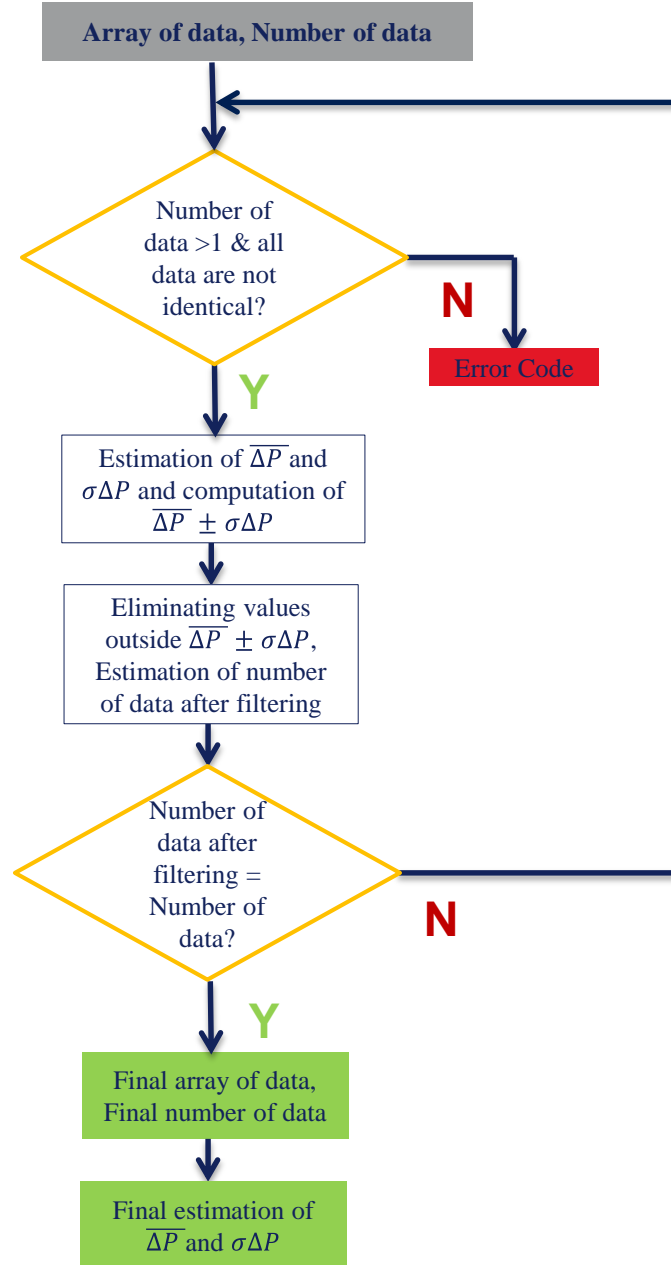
Array of data, Number of data

Number of data >1 & all data are not identical?

N

Error Code

Y

Estimation of $\overline{\Delta P}$ and $\sigma\Delta P$ and computation of $\overline{\Delta P} \pm \sigma\Delta P$

Eliminating values outside $\overline{\Delta P} \pm \sigma\Delta P$, Estimation of number of data after filtering

Number of data after filtering = Number of data?

N

Y

Final array of data, Final number of data

Final estimation of $\overline{\Delta P}$ and $\sigma\Delta P$